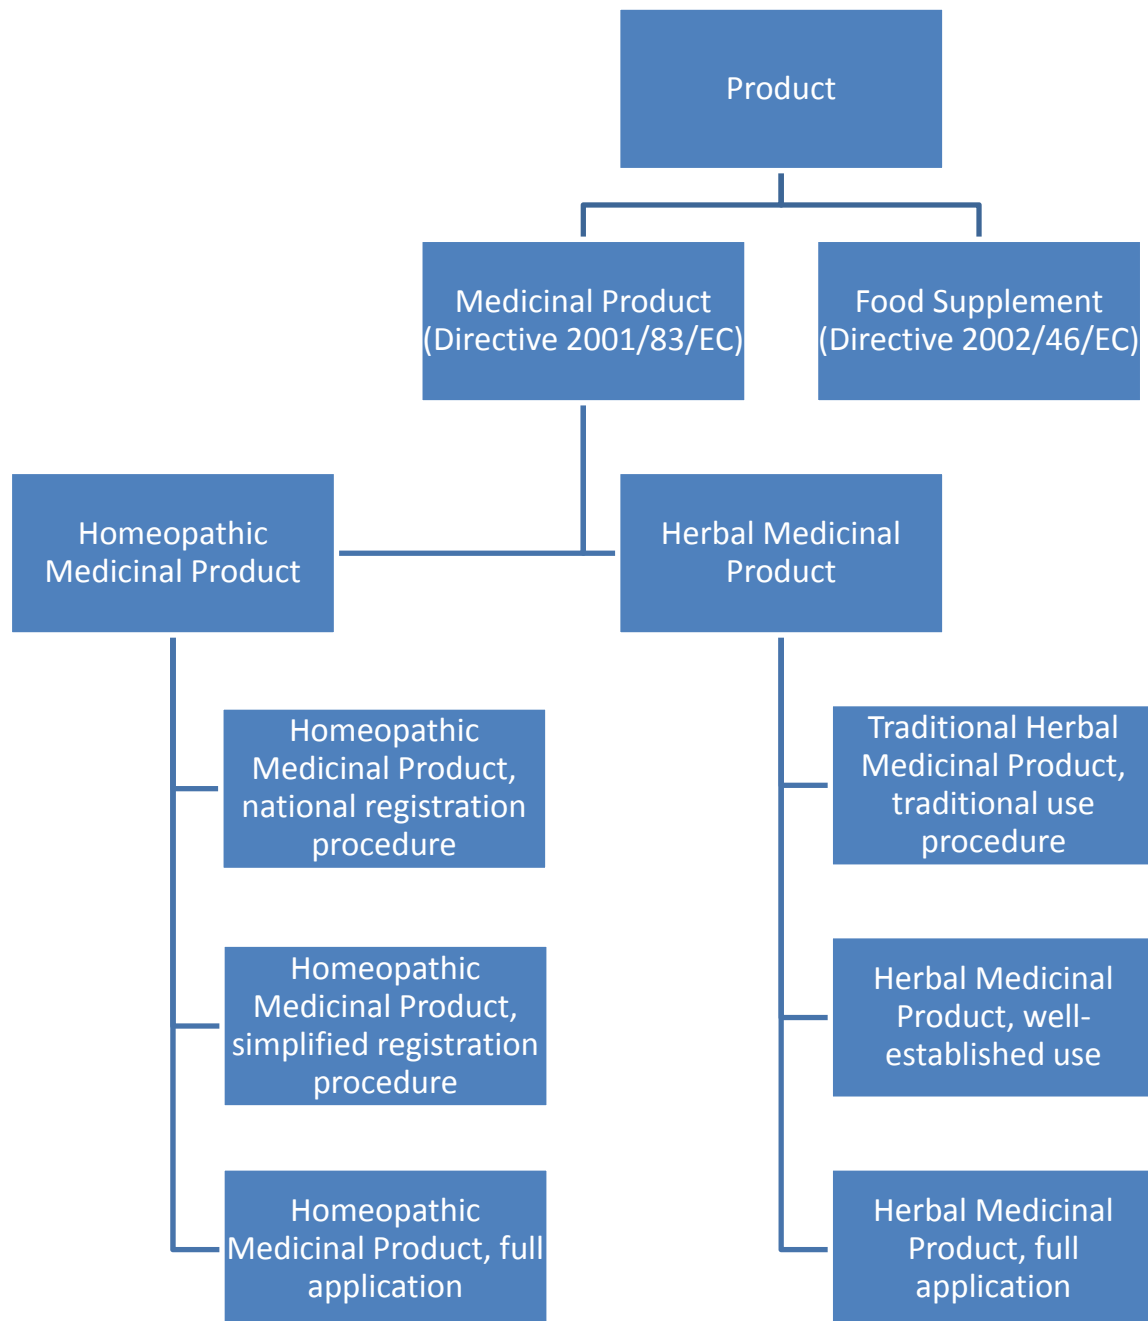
Product

Medicinal Product (Directive 2001/83/EC)

Food Supplement (Directive 2002/46/EC)

Homeopathic Medicinal Product

Herbal Medicinal Product

Homeopathic Medicinal Product, national registration procedure

Homeopathic Medicinal Product, simplified registration procedure

Homeopathic Medicinal Product, full application

Traditional Herbal Medicinal Product, traditional use procedure

Herbal Medicinal Product, well-established use

Herbal Medicinal Product, full application